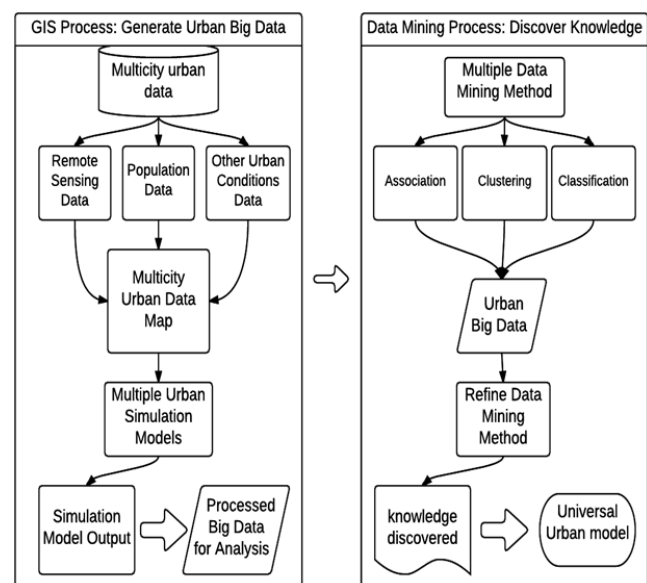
GIS Process: Generate Urban Big Data

Multicity urban data

Remote Sensing Data

Population Data

Other Urban Conditions Data

Multicity Urban Data Map

Multiple Urban Simulation Models

Simulation Model Output

Processed Big Data for Analysis

Data Mining Process: Discover Knowledge

Multiple Data Mining Method

Association

Clustering

Classification

Urban Big Data

Refine Data Mining Method

knowledge discovered

Universal Urban model